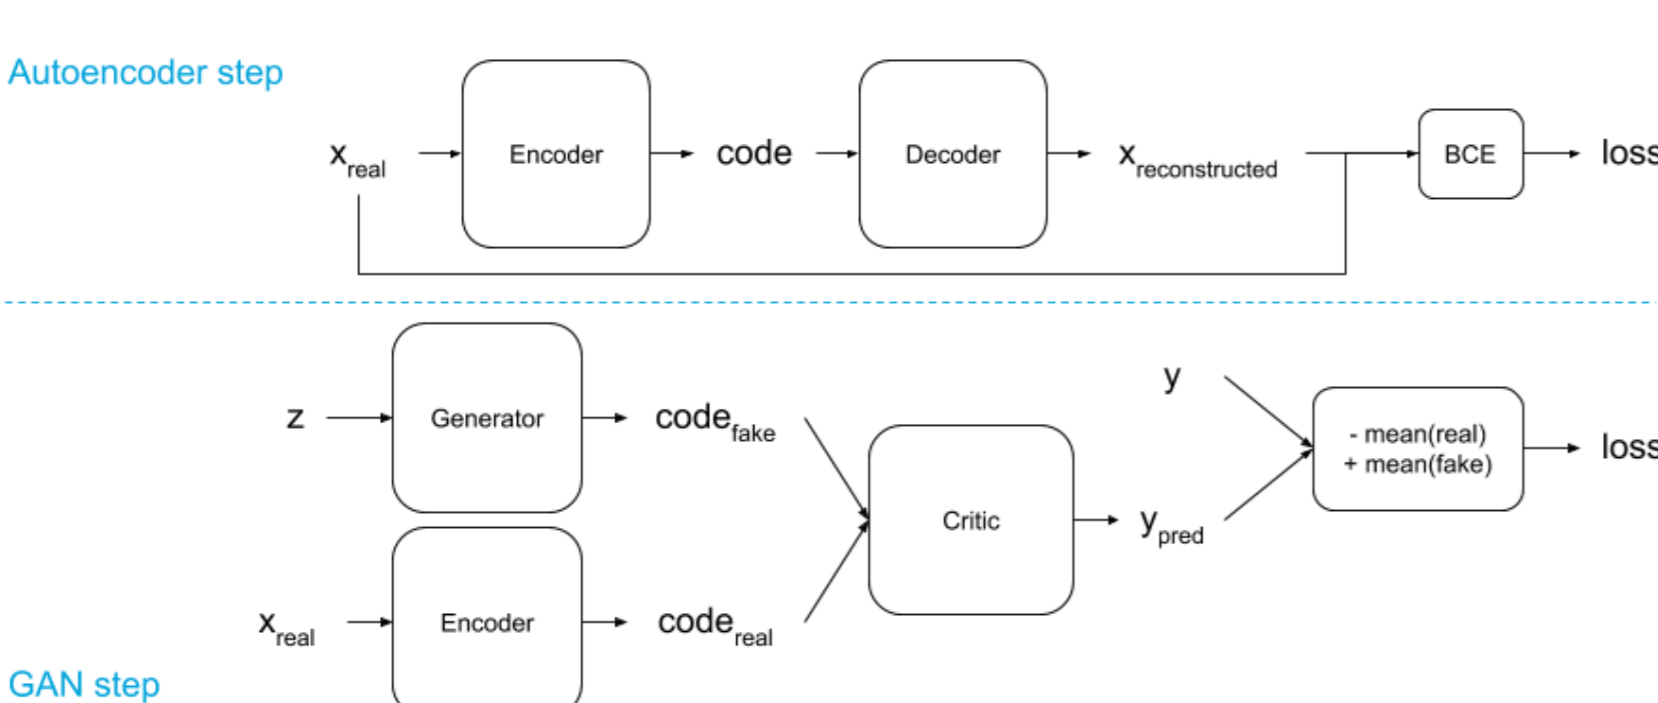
Autoencoder step

$x_{real}$

Encoder

code

Decoder

$x_{reconstructed}$

BCE

loss

z

Generator

$code_{fake}$

y

- mean(real)
+ mean(fake)

loss

Critic

$y_{pred}$

$x_{real}$

Encoder

$code_{real}$

GAN step